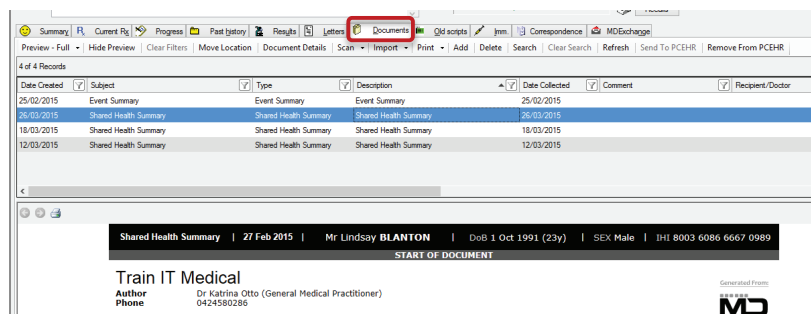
Summary | Current Rx | Progress | Past history | Results | Letters | Documents | Old scripts | Imm. | Correspondence | MDExchange

Preview - Full ▾ | Hide Preview | Clear Filters | Move Location | Document Details | Scan ▾ | Import ▾ | Print ▾ | Add | Delete | Search | Clear Search | Refresh | Send To PCEHR | Remove From PCEHR

4 of 4 Records

| Date Created | Subject | Type | Description | Date Collected | Comment | Recipient/Doctor |
|---|---|---|---|---|---|---|
| 25/02/2015 | Event Summary | Event Summary | Event Summary | 25/02/2015 | | |
| 26/03/2015 | Shared Health Summary | Shared Health Summary | Shared Health Summary | 26/03/2015 | | |
| 18/03/2015 | Shared Health Summary | Shared Health Summary | Shared Health Summary | 18/03/2015 | | |
| 12/03/2015 | Shared Health Summary | Shared Health Summary | Shared Health Summary | 12/03/2015 | | |

Shared Health Summary | 27 Feb 2015 | Mr Lindsay BLANTON | DoB 1 Oct 1991 (23y) | SEX Male | IHI 8003 6086 6667 0989

START OF DOCUMENT

Train IT Medical

Author Dr Katrina Otto (General Medical Practitioner)
Phone 0424580286

Generated From:

MD